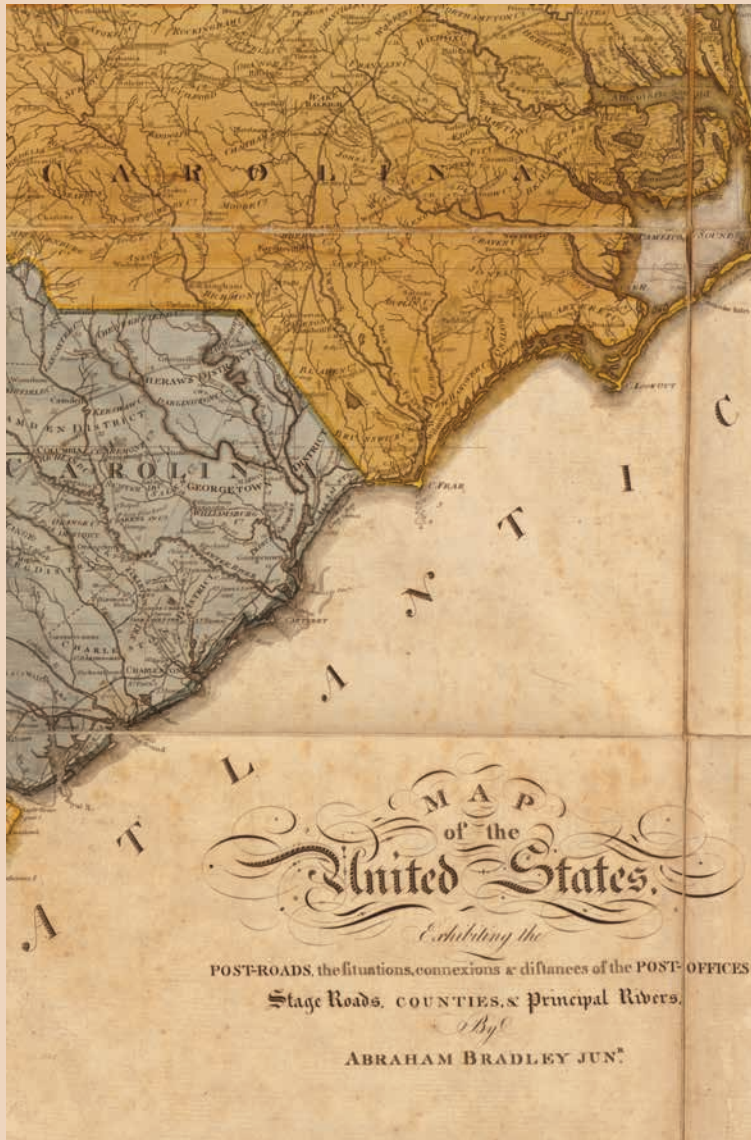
CAROLINA

CAROLIN

GEORGETOWN

CHERAWS DISTRICT

CAMDEN DISTRICT

CHARLESTON

C. FEAR

LOOKOUT

ATLANTIC

MAP of the United States, Exhibiting the POST-ROADS, the situations, connexions & distances of the POST-OFFICES Stage Roads, COUNTIES, & Principal Rivers. By ABRAHAM BRADLEY JUN$^{R}$.